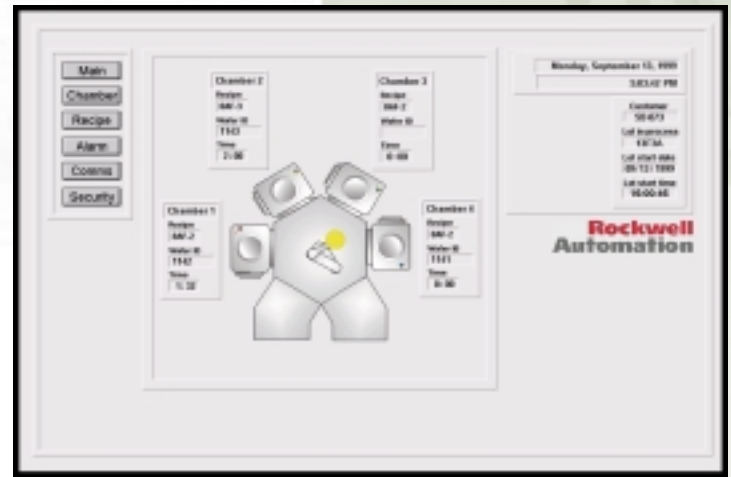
Main
Chamber
Recipe
Alarm
Comms
Security

Chamber 2
Recipe
IMF-1
Wafer ID
1143
Time
2:00

Chamber 3
Recipe
IMF-2
Wafer ID

Time
0:00

Chamber 1
Recipe
IMF-2
Wafer ID
1142
Time
1:32

Chamber 4
Recipe
IMF-2
Wafer ID
1141
Time
0:00

Monday, September 13, 1999
3:03:42 PM

Customer
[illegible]
Lot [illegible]
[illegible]
Lot start date
09/13/1999
Lot start time
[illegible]

Rockwell
Automation